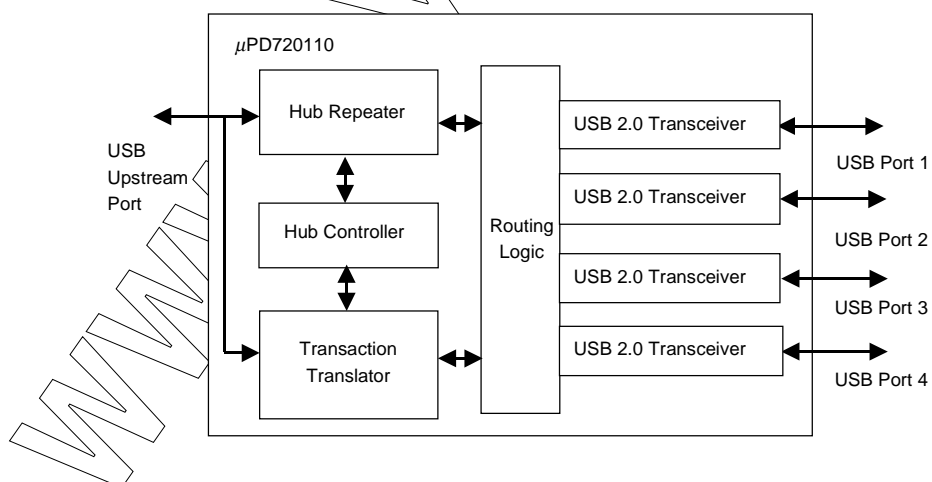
$\mu$PD720110

Hub Repeater

Hub Controller

Transaction Translator

Routing Logic

USB 2.0 Transceiver

USB 2.0 Transceiver

USB 2.0 Transceiver

USB 2.0 Transceiver

USB Upstream Port

USB Port 1

USB Port 2

USB Port 3

USB Port 4

www.